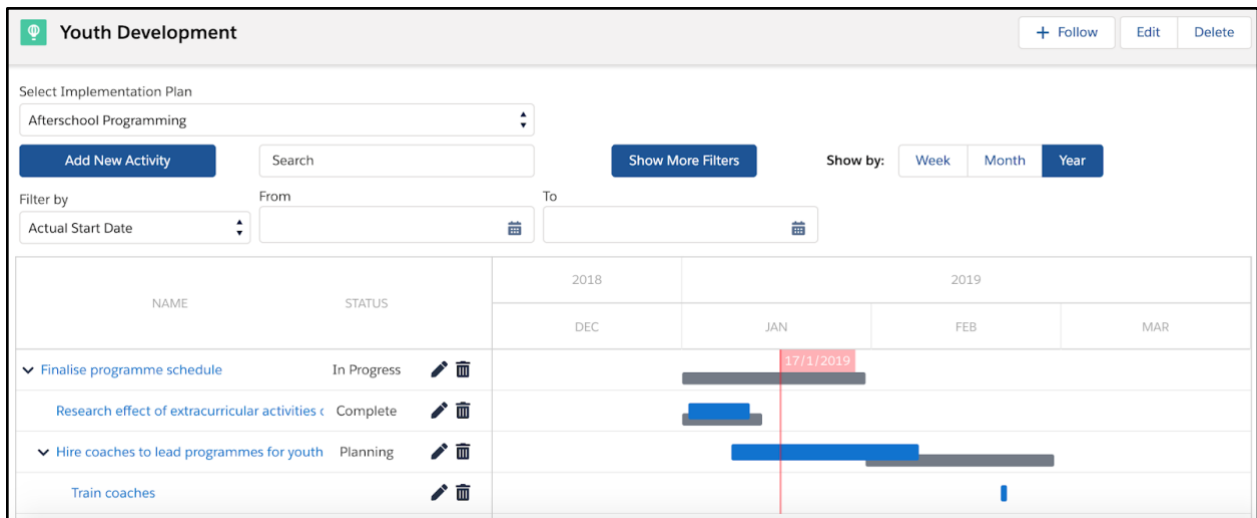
Youth Development

+ Follow | Edit | Delete

Select Implementation Plan

Afterschool Programming

Add New Activity

Search

Show More Filters

Show by: Week | Month | Year

Filter by

Actual Start Date

From

To

| NAME | STATUS | 2018 DEC | 2019 JAN | FEB | MAR |
|---|---|---|---|---|---|
| Finalise programme schedule | In Progress | | 17/1/2019 | | |
| Research effect of extracurricular activities c | Complete | | | | |
| Hire coaches to lead programmes for youth | Planning | | | | |
| Train coaches | | | | | |